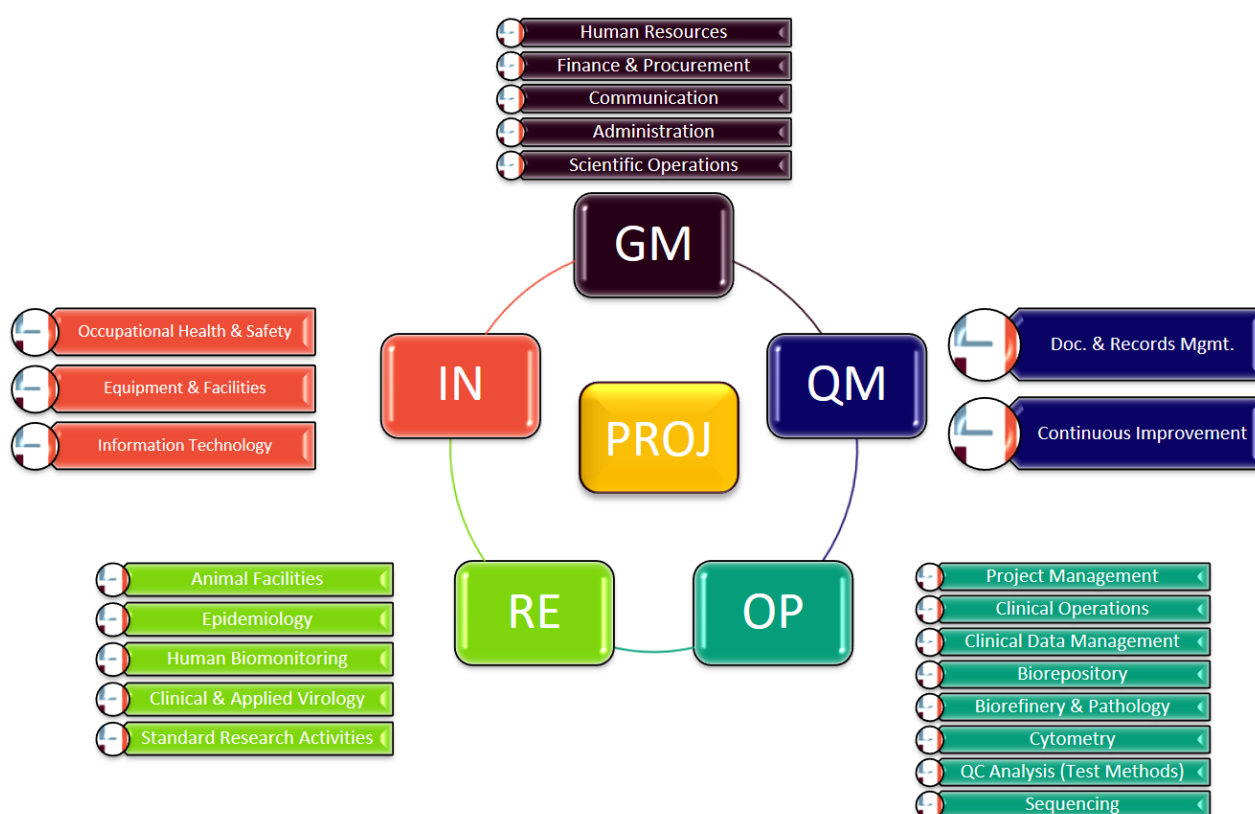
Human Resources
Finance & Procurement
Communication
Administration
Scientific Operations

GM

Occupational Health & Safety
Equipment & Facilities
Information Technology

IN

PROJ

QM

Doc. & Records Mgmt.
Continuous Improvement

Animal Facilities
Epidemiology
Human Biomonitoring
Clinical & Applied Virology
Standard Research Activities

RE

OP

Project Management
Clinical Operations
Clinical Data Management
Biorepository
Biorefinery & Pathology
Cytometry
QC Analysis (Test Methods)
Sequencing